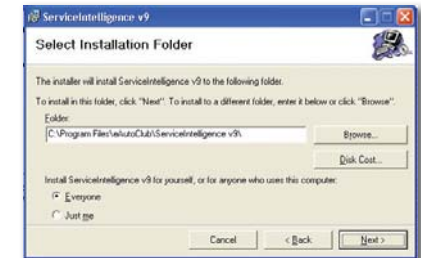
ServiceIntelligence v9

Select Installation Folder

The installer will install ServiceIntelligence v9 to the following folder.

To install in this folder, click "Next". To install to a different folder, enter it below or click "Browse".

Folder:

C:\Program Files\eAutoClub\ServiceIntelligence v9\

Browse...

Disk Cost...

Install ServiceIntelligence v9 for yourself, or for anyone who uses this computer:

Everyone

Just me

Cancel

< Back

Next >